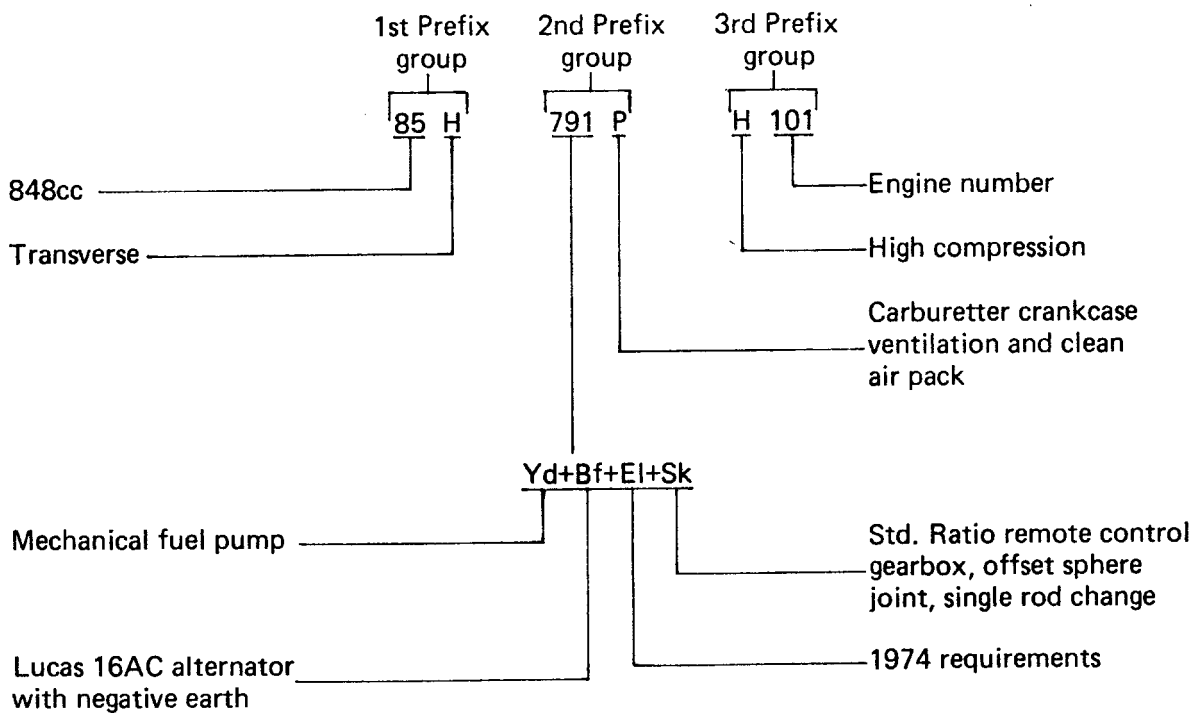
1st Prefix group

2nd Prefix group

3rd Prefix group

85 H

791 P

H 101

848cc

Transverse

Engine number

High compression

Carburetter crankcase ventilation and clean air pack

Yd+Bf+El+Sk

Mechanical fuel pump

Std. Ratio remote control gearbox, offset sphere joint, single rod change

Lucas 16AC alternator with negative earth

1974 requirements